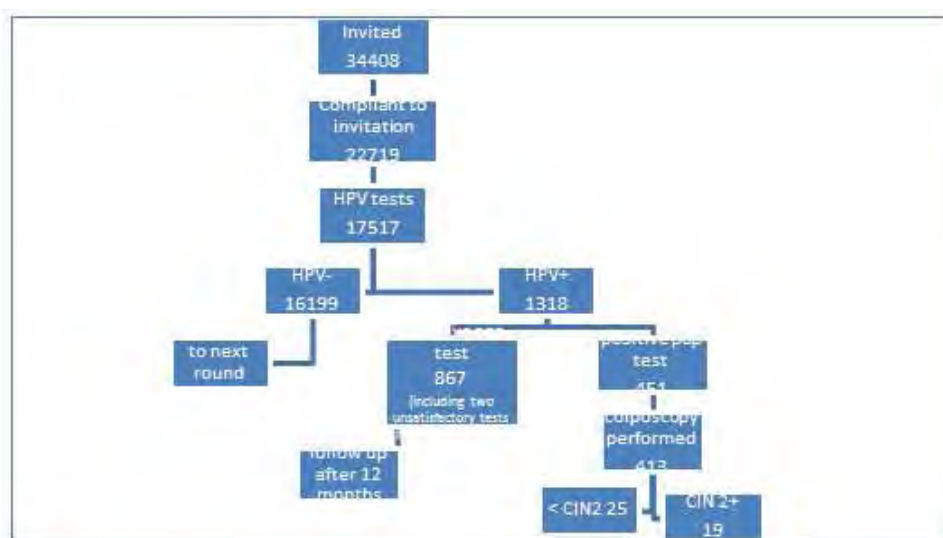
Invited
34408

Compliant to invitation
22719

HPV tests
17517

HPV-
16199

HPV+
1318

to next round

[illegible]
test
867
(including two unsatisfactory tests

positive pap test
451

follow up after 12 months

colposcopy performed
413

< CIN2 25

CIN 2+
19